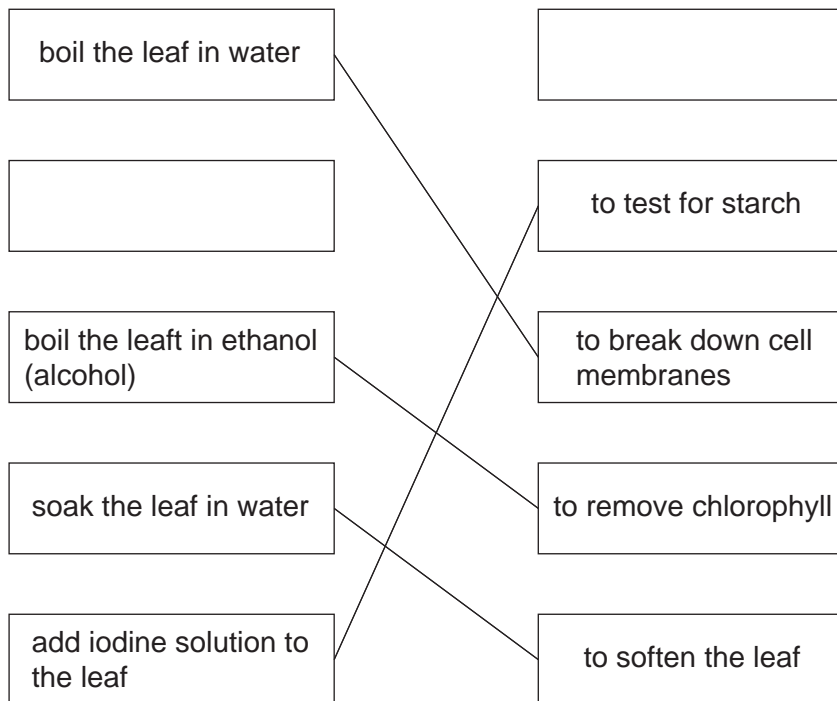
boil the leaf in water

boil the leaft in ethanol (alcohol)

soak the leaf in water

add iodine solution to the leaf

to test for starch

to break down cell membranes

to remove chlorophyll

to soften the leaf